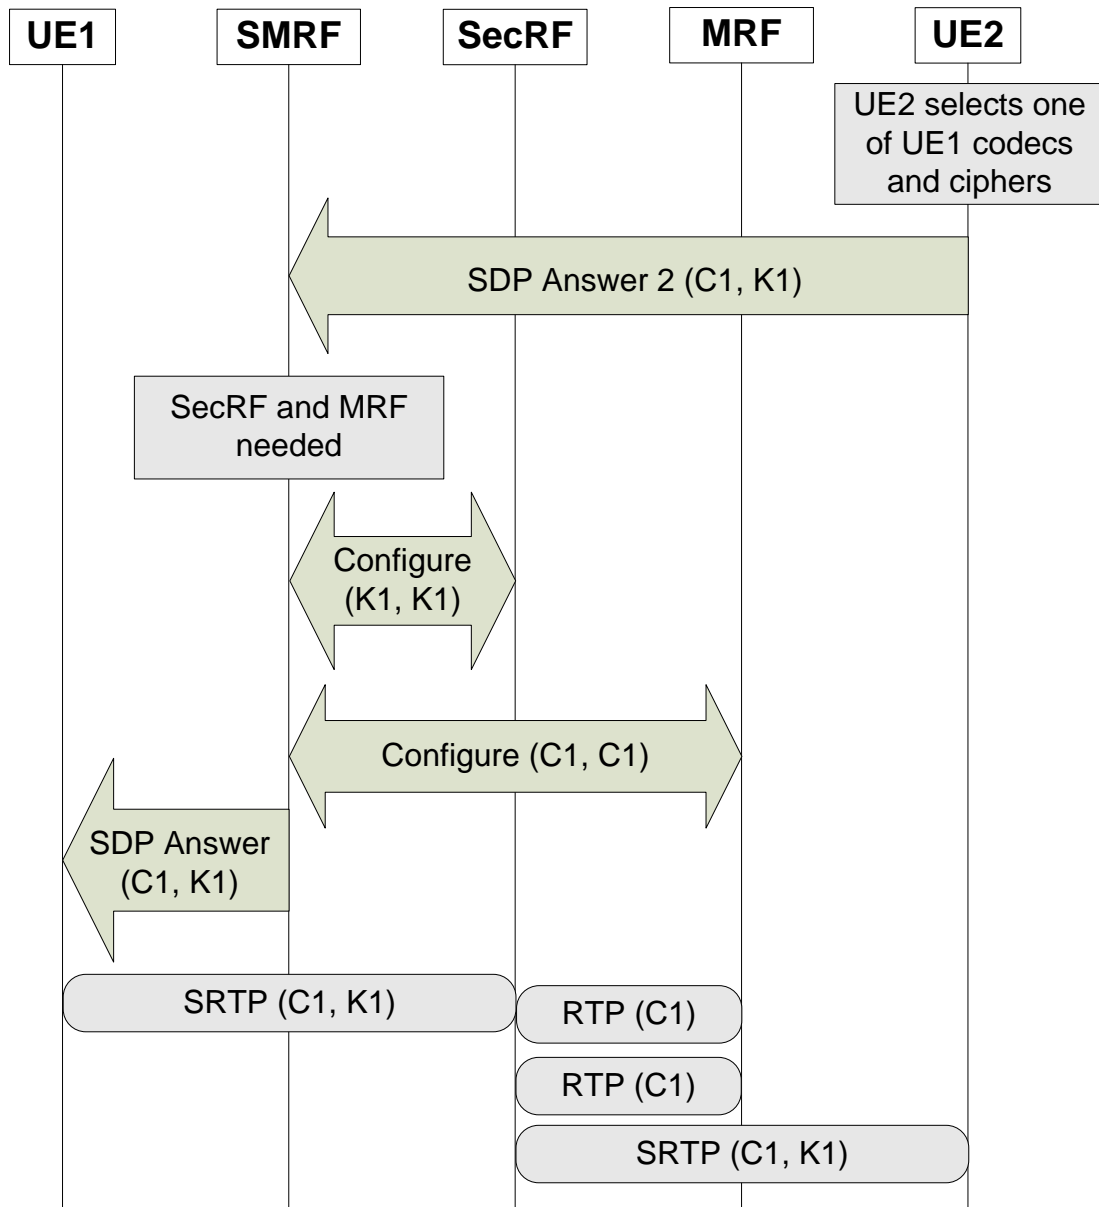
UE1

SMRF

SecRF

MRF

UE2

UE2 selects one of UE1 codecs and ciphers

SDP Answer 2 (C1, K1)

SecRF and MRF needed

Configure (K1, K1)

Configure (C1, C1)

SDP Answer (C1, K1)

SRTP (C1, K1)

RTP (C1)

RTP (C1)

SRTP (C1, K1)